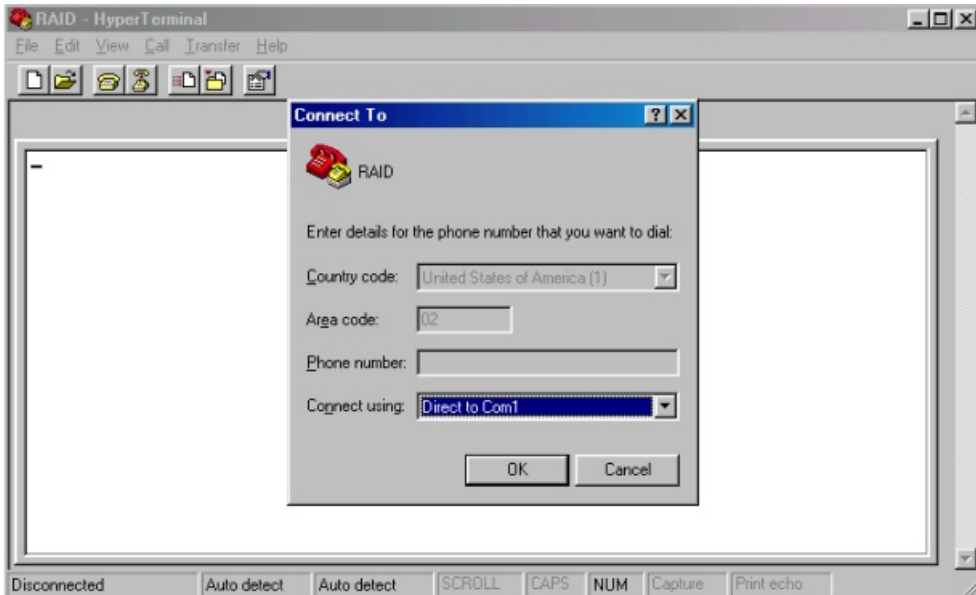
RAID - HyperTerminal

File Edit View Call Transfer Help

Connect To

RAID

Enter details for the phone number that you want to dial:

Country code: United States of America (1)

Area code: 02

Phone number:

Connect using: Direct to Com1

OK Cancel

-

Disconnected | Auto detect | Auto detect | SCROLL | CAPS | NUM | Capture | Print echo